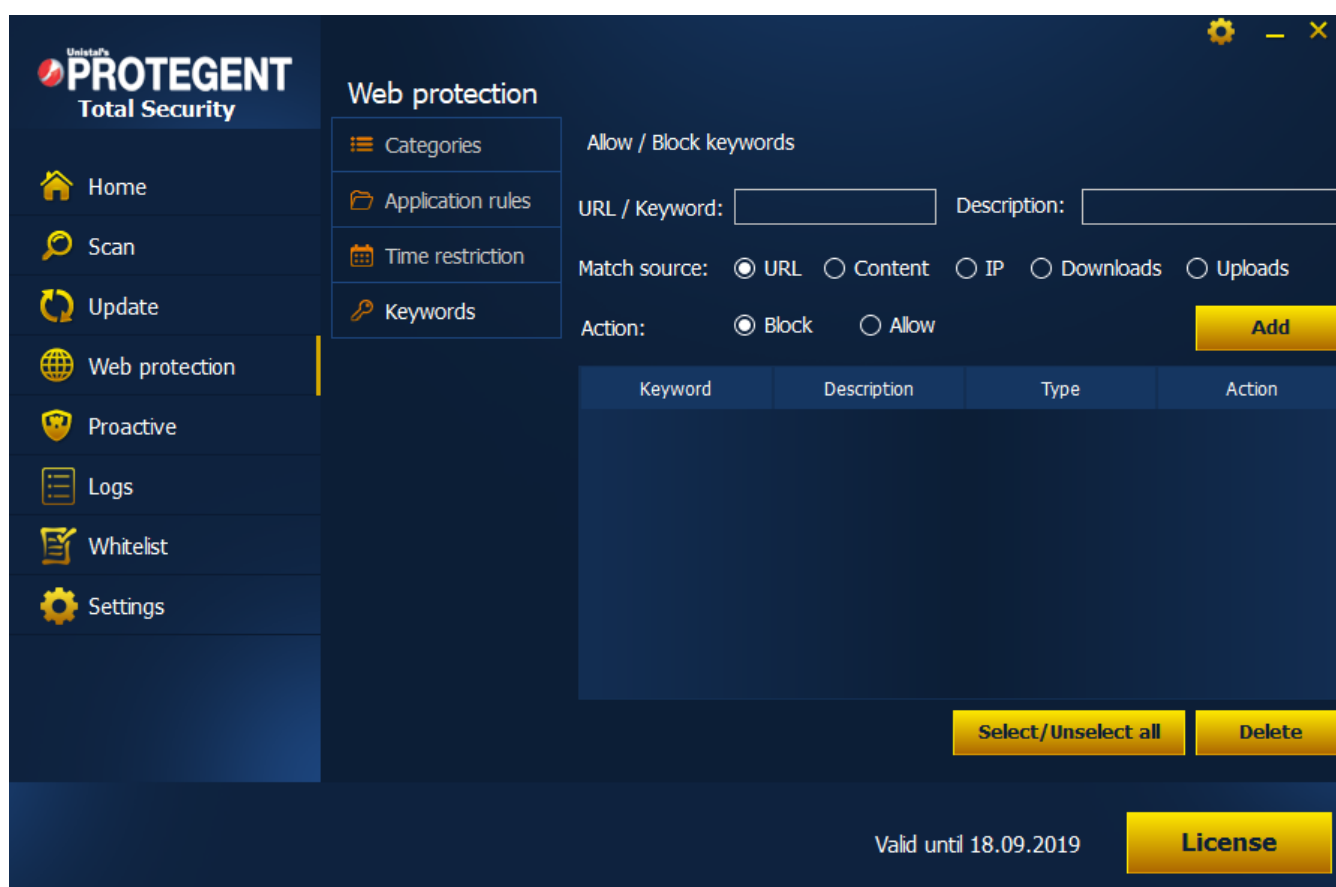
Unistal's
PROTEGENT
Total Security

Home
Scan
Update
Web protection
Proactive
Logs
Whitelist
Settings

Web protection

Categories
Application rules
Time restriction
Keywords

Allow / Block keywords

URL / Keyword:
Description:

Match source: URL Content IP Downloads Uploads

Action: Block Allow

Add

| Keyword | Description | Type | Action |
|---|---|---|---|

Select/Unselect all
Delete

Valid until 18.09.2019
License